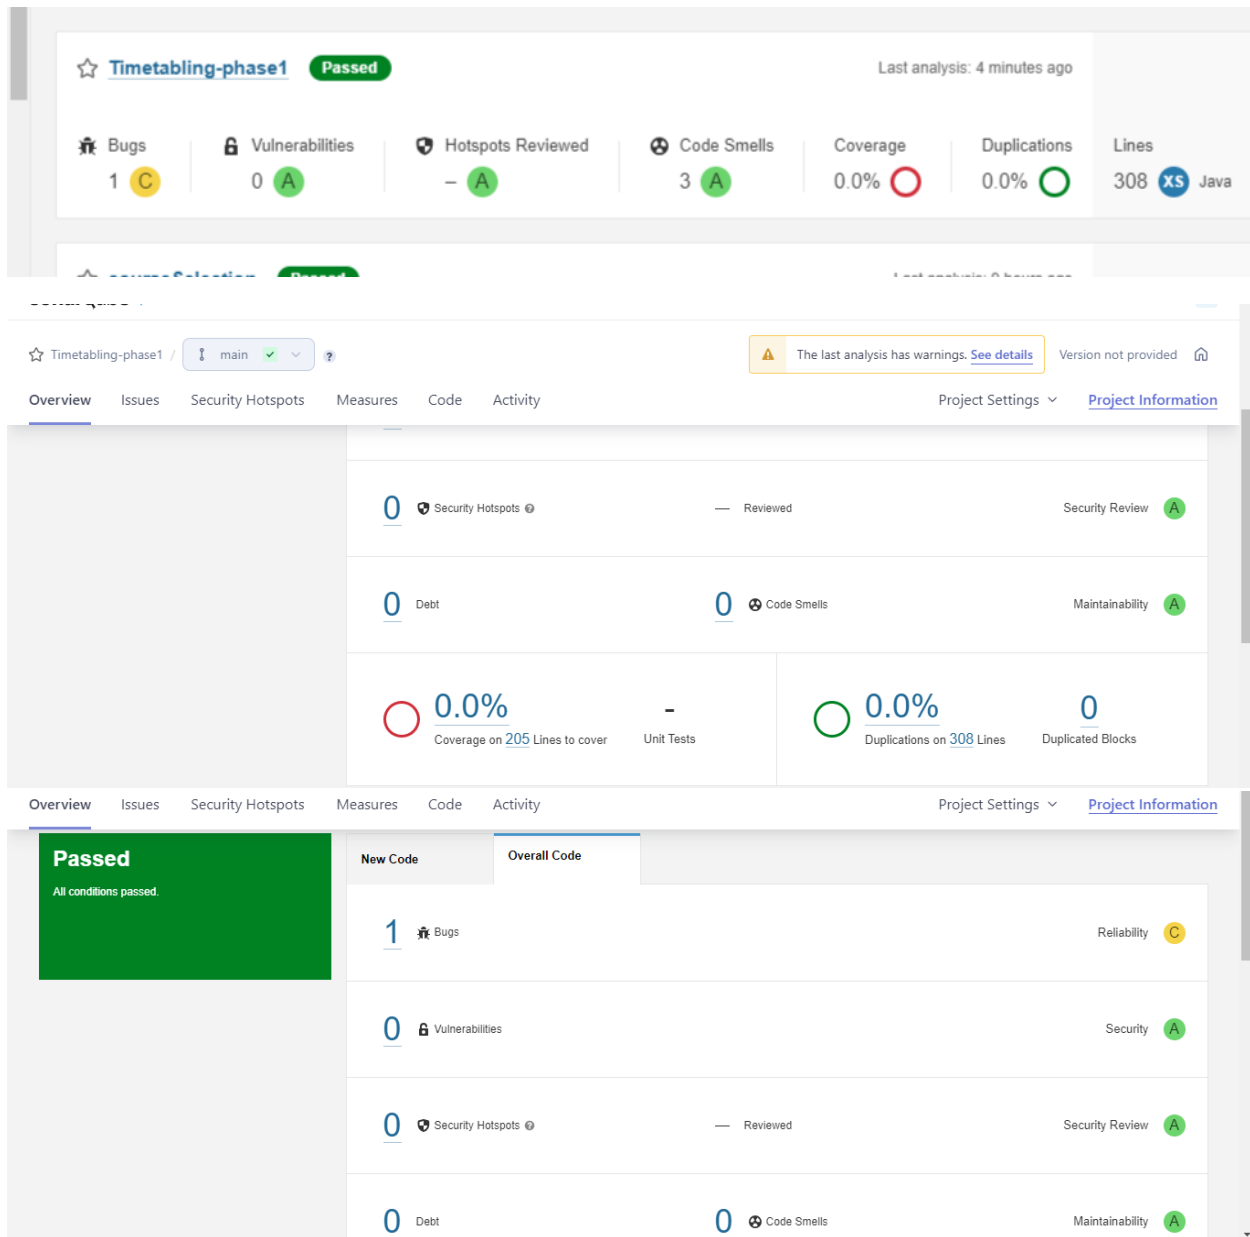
Timetabling-phase1 Passed

Last analysis: 4 minutes ago

Bugs 1 C

Vulnerabilities 0 A

Hotspots Reviewed – A

Code Smells 3 A

Coverage 0.0%

Duplications 0.0%

Lines 308 XS Java

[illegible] Passed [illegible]

Timetabling-phase1 / main ?

The last analysis has warnings. See details

Version not provided

Overview Issues Security Hotspots Measures Code Activity Project Settings Project Information

0 Security Hotspots — Reviewed Security Review A

0 Debt 0 Code Smells Maintainability A

0.0% Coverage on 205 Lines to cover - Unit Tests

0.0% Duplications on 308 Lines 0 Duplicated Blocks

Overview Issues Security Hotspots Measures Code Activity Project Settings Project Information

Passed

All conditions passed.

New Code Overall Code

1 Bugs Reliability C

0 Vulnerabilities Security A

0 Security Hotspots — Reviewed Security Review A

0 Debt 0 Code Smells Maintainability A